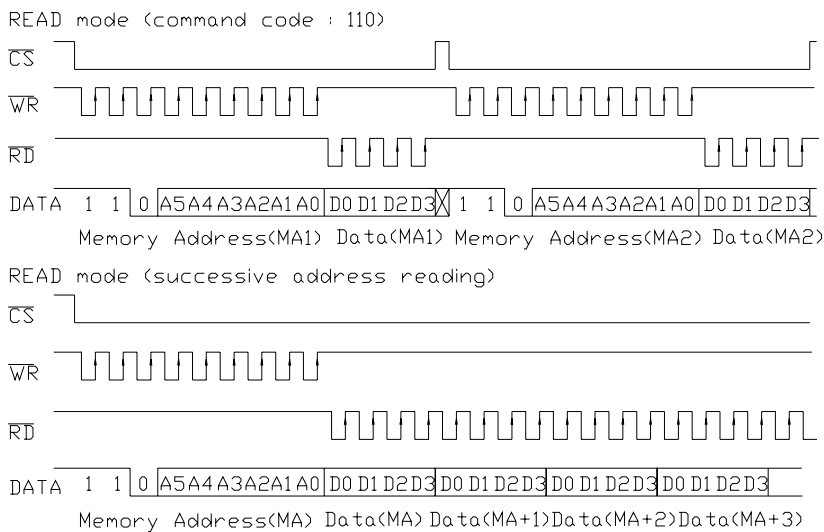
READ mode (command code : 110)

$\overline{CS}$

$\overline{WR}$

$\overline{RD}$

DATA 1 1 0 A5 A4 A3 A2 A1 A0 D0 D1 D2 D3 1 1 0 A5 A4 A3 A2 A1 A0 D0 D1 D2 D3

Memory Address(MA1) Data(MA1) Memory Address(MA2) Data(MA2)

READ mode (successive address reading)

$\overline{CS}$

$\overline{WR}$

$\overline{RD}$

DATA 1 1 0 A5 A4 A3 A2 A1 A0 D0 D1 D2 D3 D0 D1 D2 D3 D0 D1 D2 D3 D0 D1 D2 D3

Memory Address(MA) Data(MA) Data(MA+1) Data(MA+2) Data(MA+3)